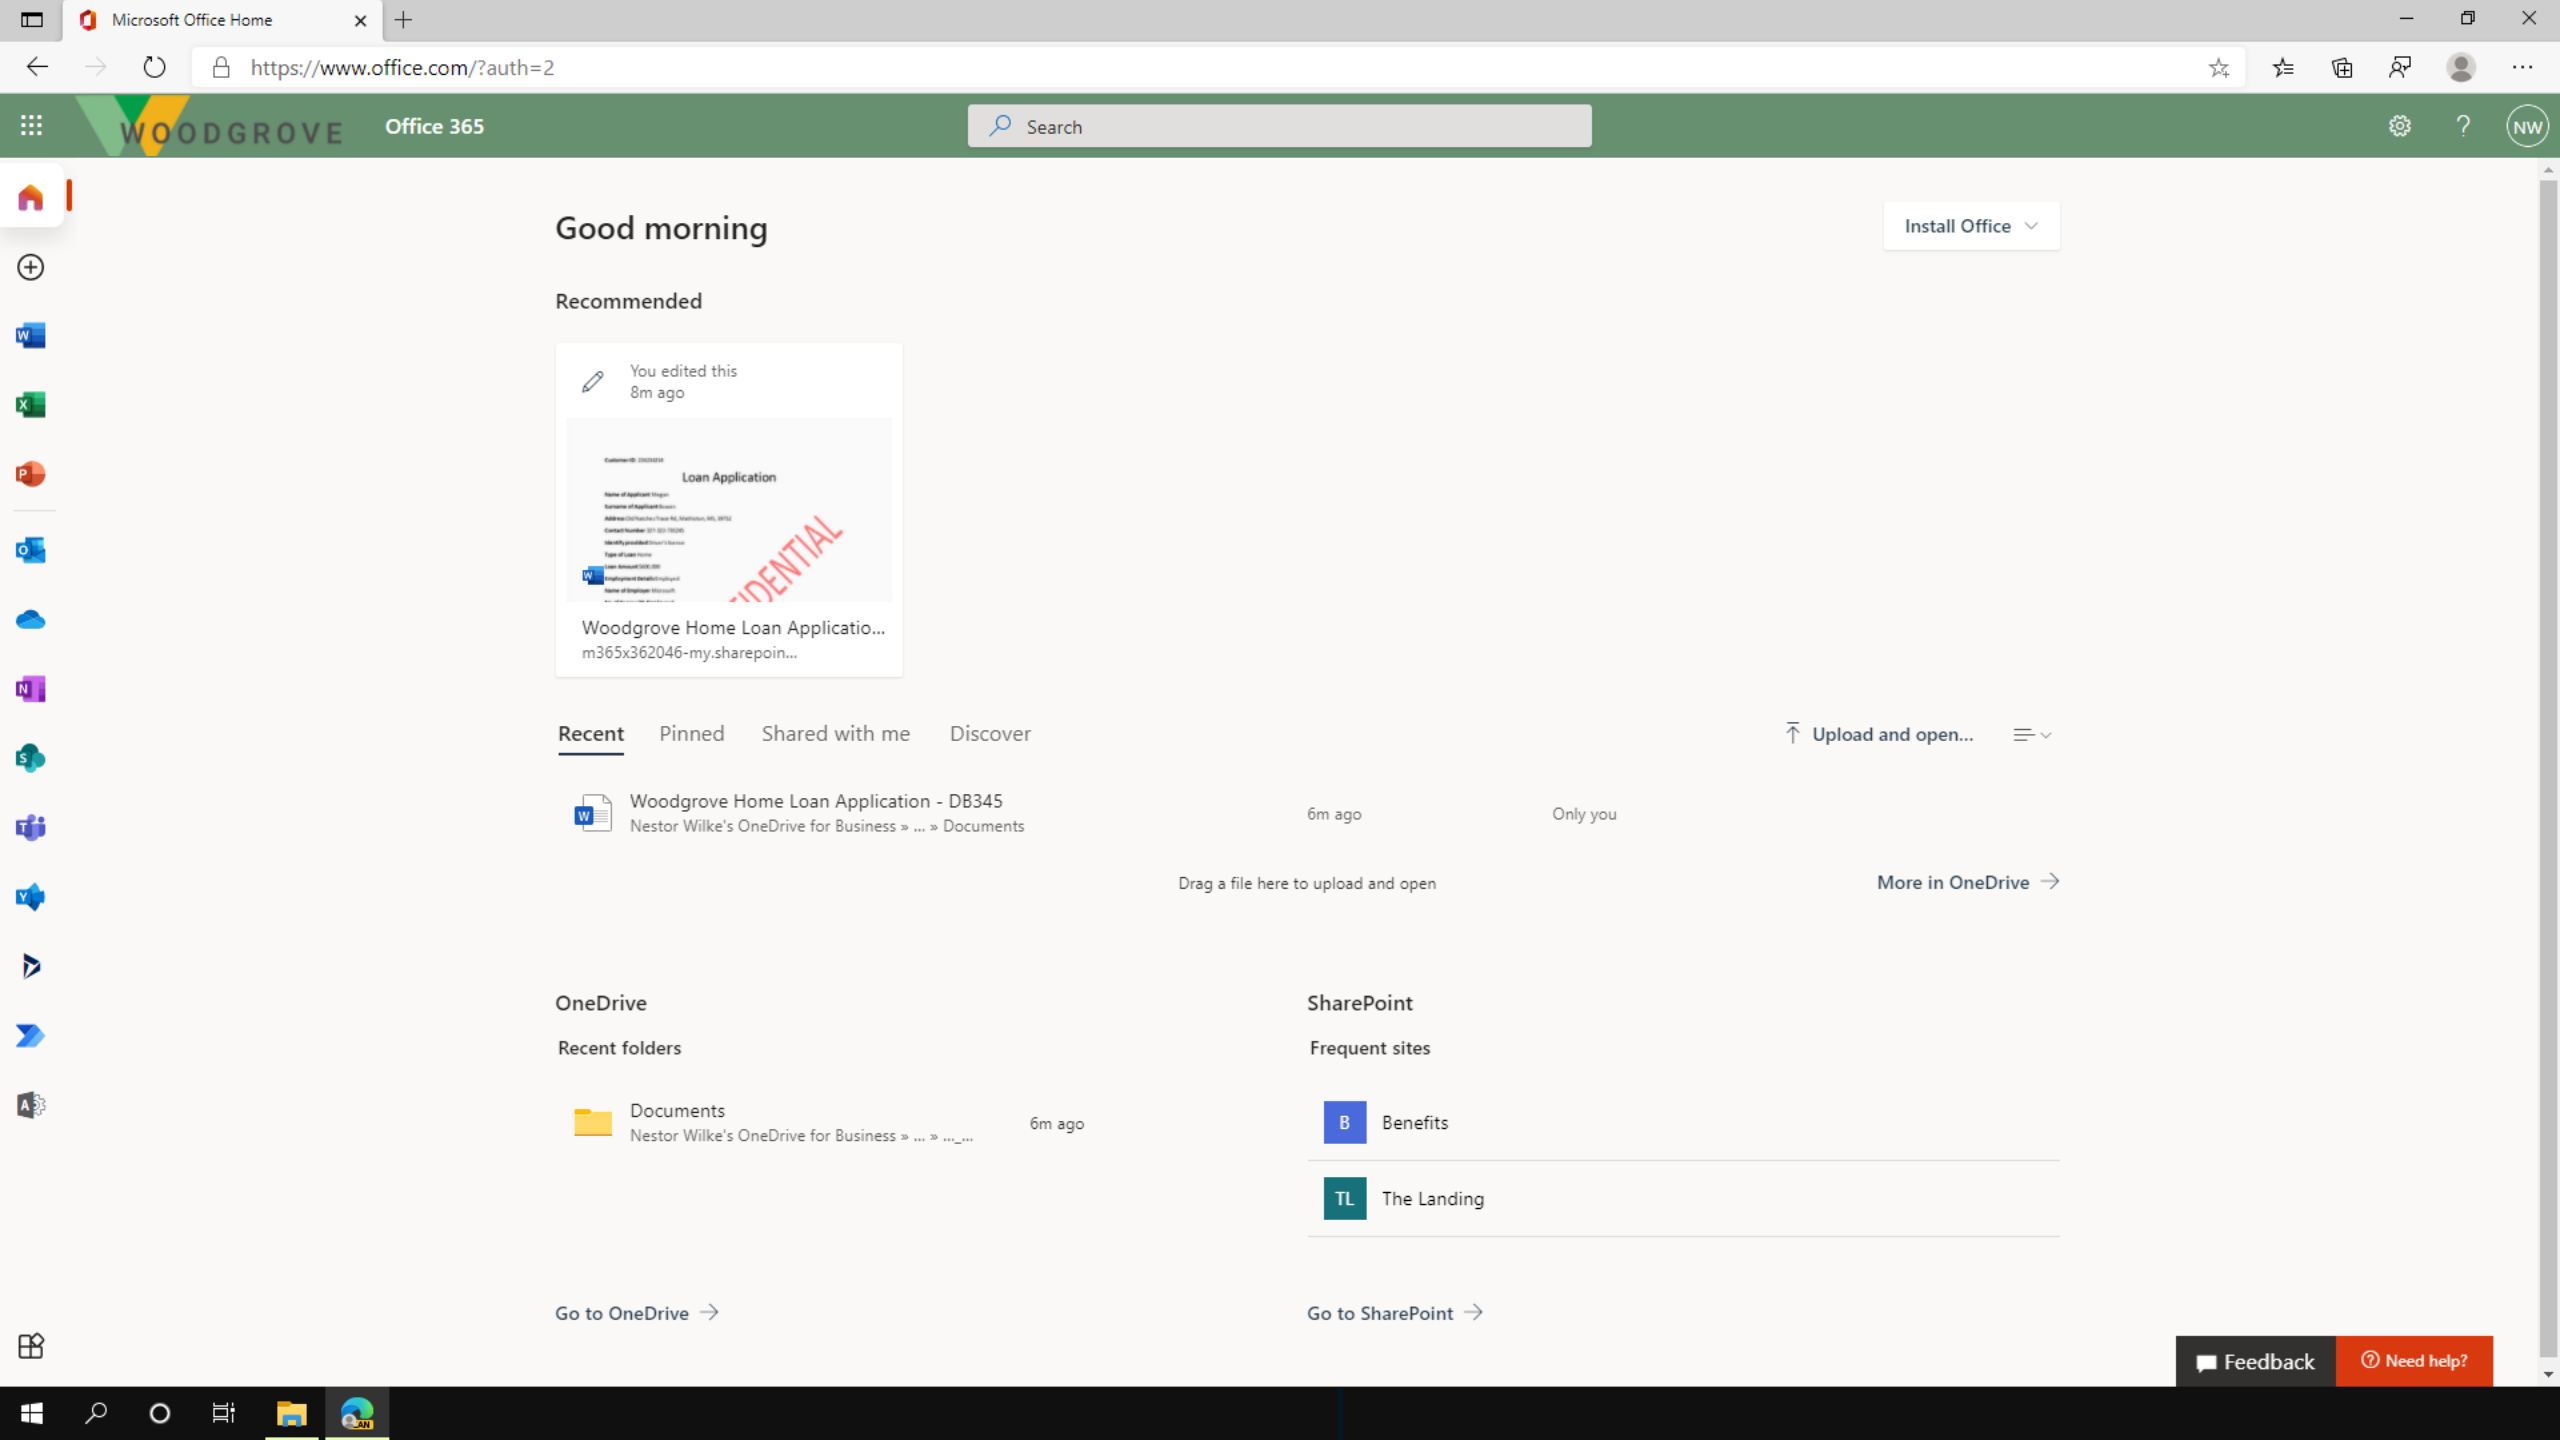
Microsoft Office Home

https://www.office.com/?auth=2

WOODGROVE Office 365

Search

NW

Good morning

Install Office

Recommended

You edited this
8m ago

Loan Application

CONFIDENTIAL

Woodgrove Home Loan Applicatio...
m365x362046-my.sharepoin...

Recent Pinned Shared with me Discover

Upload and open...

Woodgrove Home Loan Application - DB345
Nestor Wilke's OneDrive for Business » ... » Documents

6m ago

Only you

Drag a file here to upload and open

More in OneDrive

OneDrive

Recent folders

Documents
Nestor Wilke's OneDrive for Business » ... » ..._...

6m ago

SharePoint

Frequent sites

B Benefits

TL The Landing

Go to OneDrive

Go to SharePoint

Feedback

Need help?